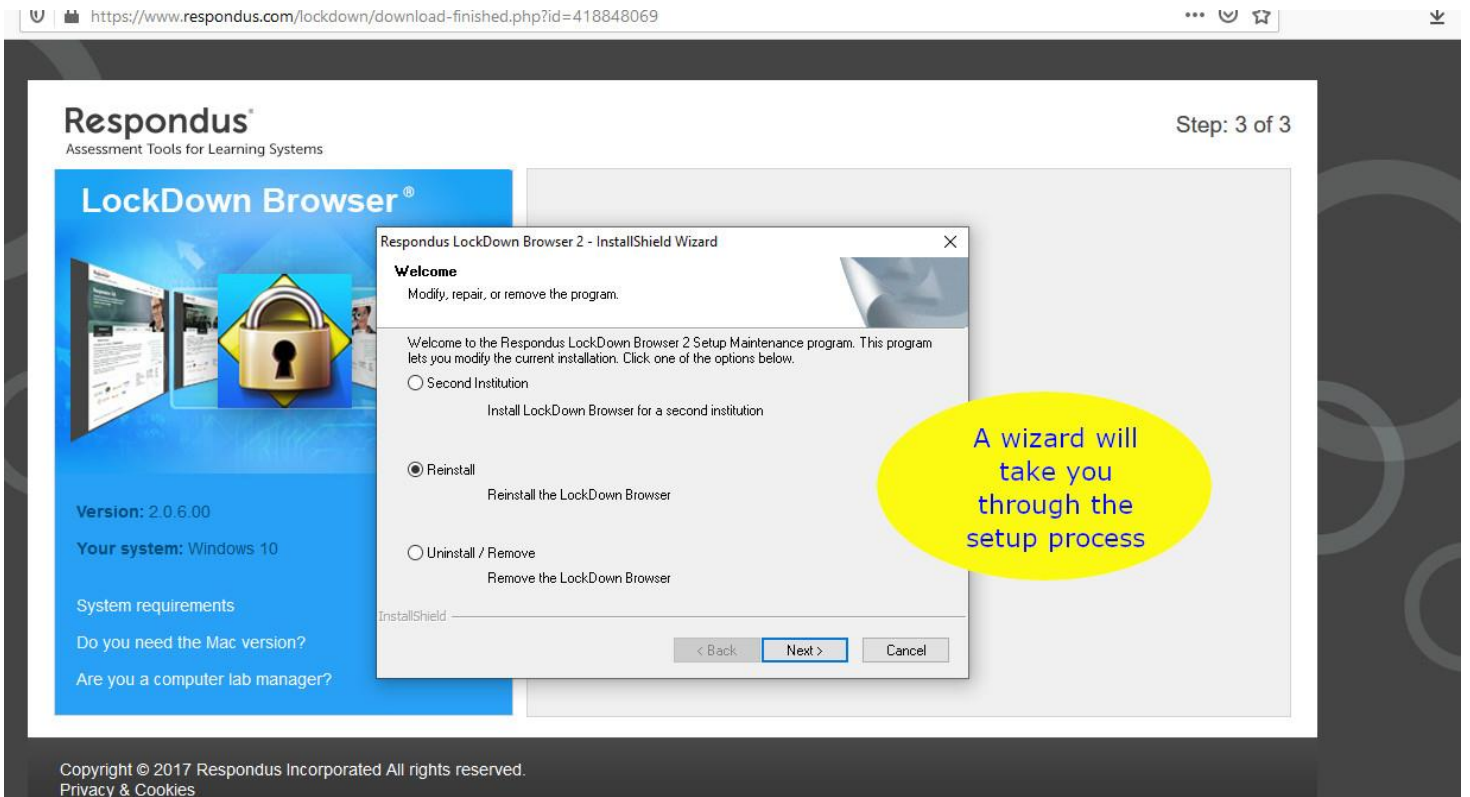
https://www.respondus.com/lockdown/download-finished.php?id=418848069

Respondus®
Assessment Tools for Learning Systems

Step: 3 of 3

LockDown Browser®

Version: 2.0.6.00

Your system: Windows 10

System requirements

Do you need the Mac version?

Are you a computer lab manager?

Respondus LockDown Browser 2 - InstallShield Wizard

Welcome

Modify, repair, or remove the program.

Welcome to the Respondus LockDown Browser 2 Setup Maintenance program. This program lets you modify the current installation. Click one of the options below.

Second Institution

Install LockDown Browser for a second institution

Reinstall

Reinstall the LockDown Browser

Uninstall / Remove

Remove the LockDown Browser

InstallShield

< Back Next > Cancel

A wizard will take you through the setup process

Copyright © 2017 Respondus Incorporated All rights reserved.
Privacy & Cookies